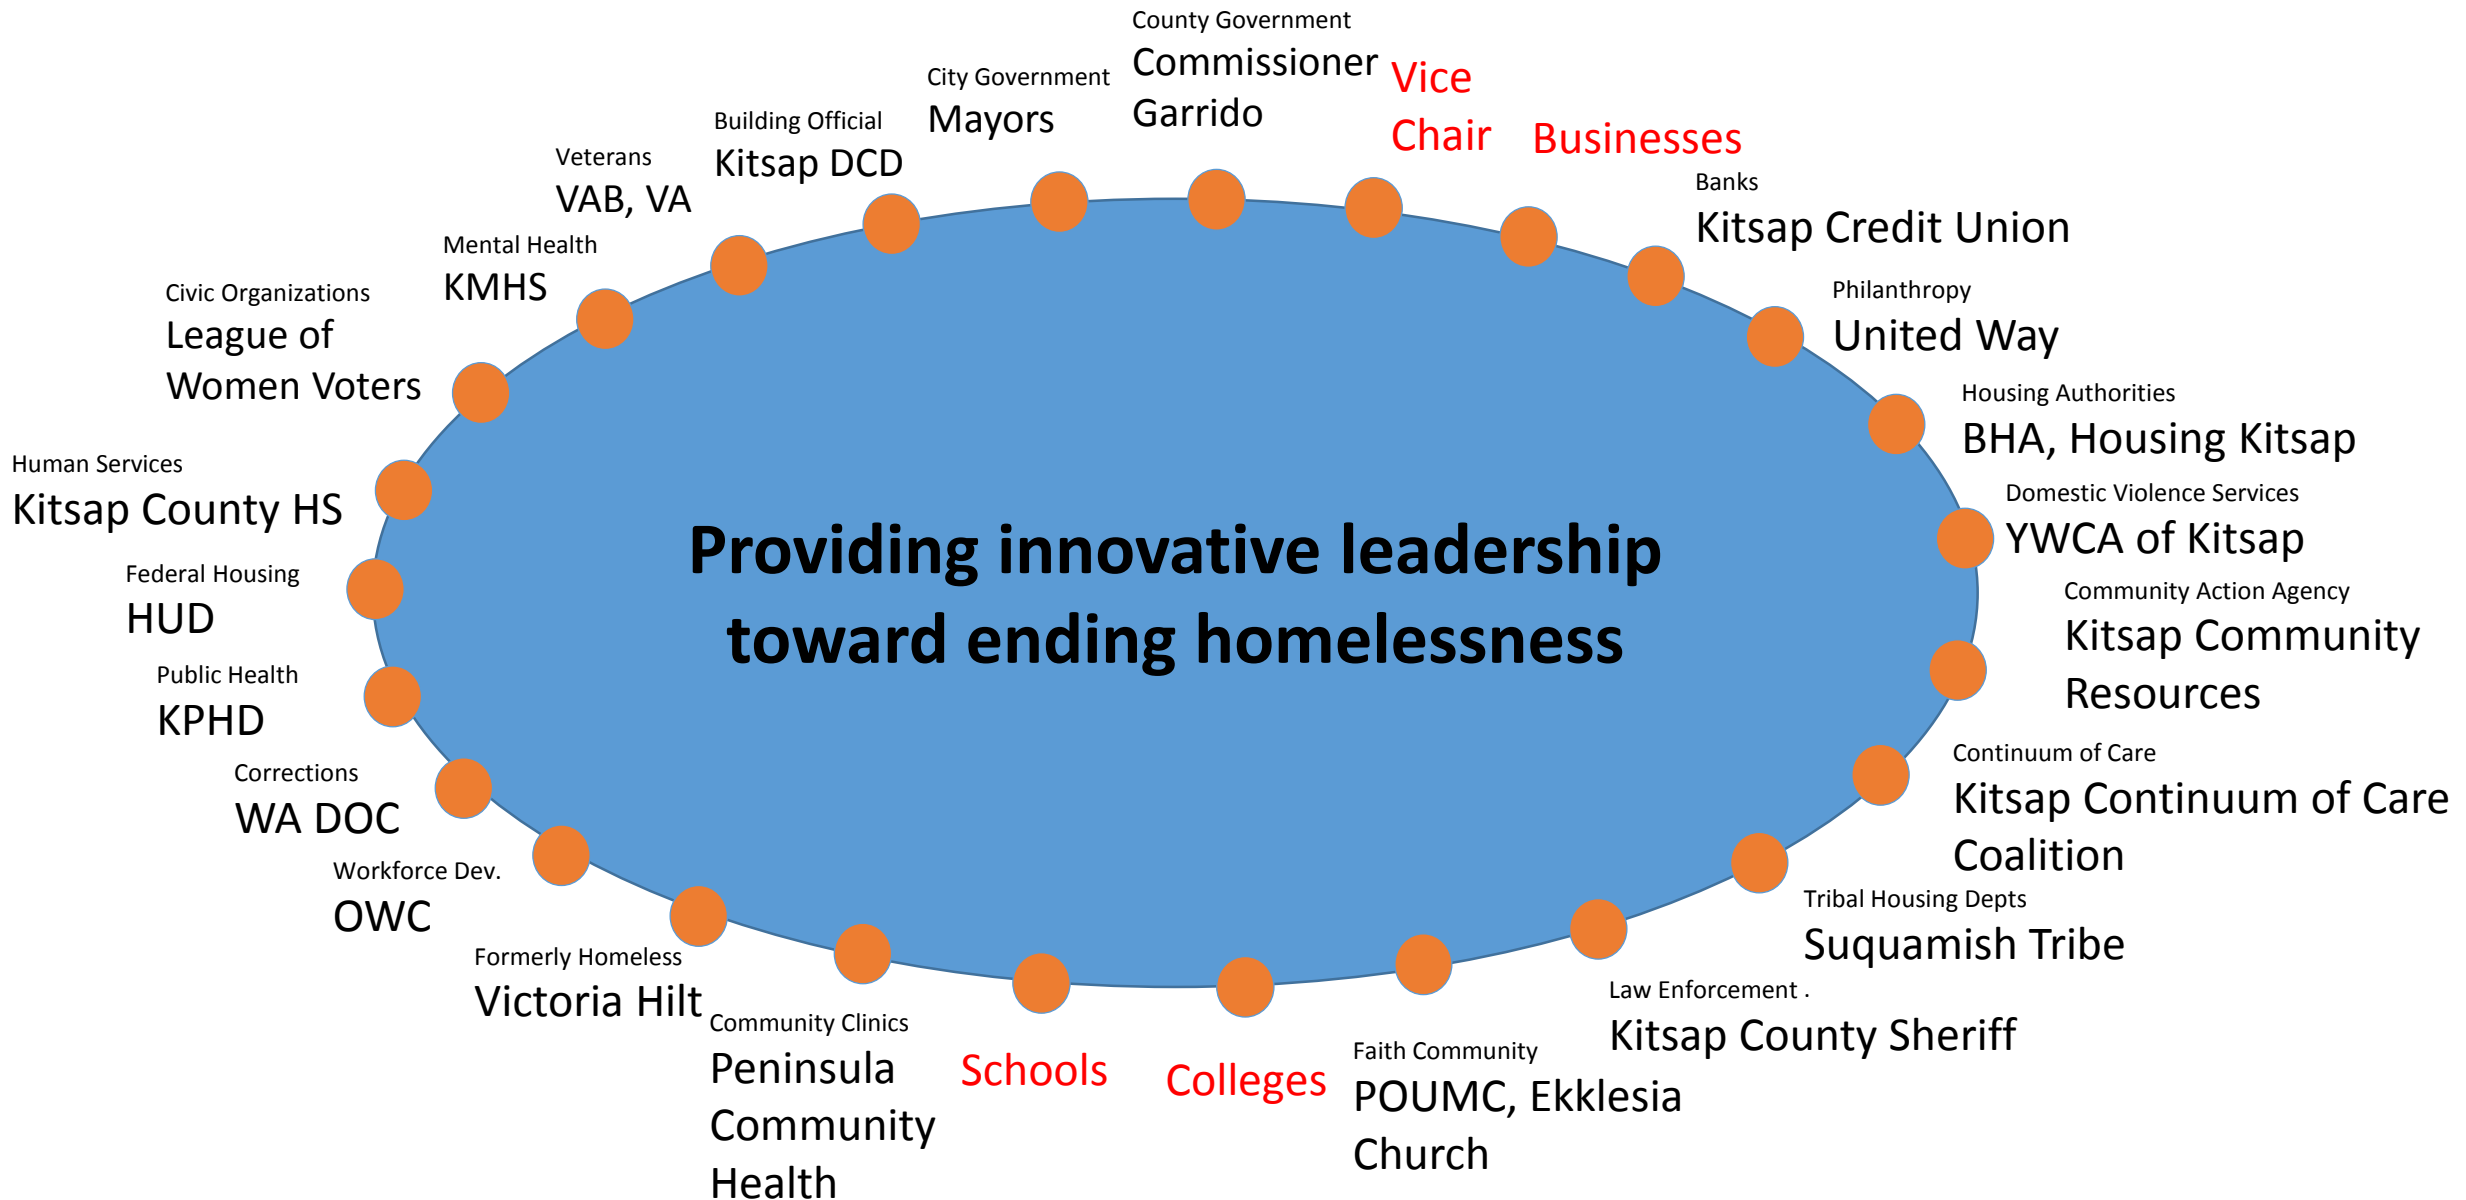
County Government
Commissioner Garrido

Vice Chair

Businesses

City Government
Mayors

Building Official
Kitsap DCD

Veterans
VAB, VA

Mental Health
KMHS

Civic Organizations
League of Women Voters

Banks
Kitsap Credit Union

Philanthropy
United Way

Housing Authorities
BHA, Housing Kitsap

Domestic Violence Services
YWCA of Kitsap

Human Services
Kitsap County HS

Providing innovative leadership toward ending homelessness

Federal Housing
HUD

Community Action Agency
Kitsap Community Resources

Public Health
KPHD

Corrections
WA DOC

Continuum of Care
Kitsap Continuum of Care Coalition

Workforce Dev.
OWC

Tribal Housing Depts
Suquamish Tribe

Formerly Homeless
Victoria Hilt

Law Enforcement .
Kitsap County Sheriff

Community Clinics
Peninsula Community Health

Schools

Colleges

Faith Community
POUMC, Ekklesia Church